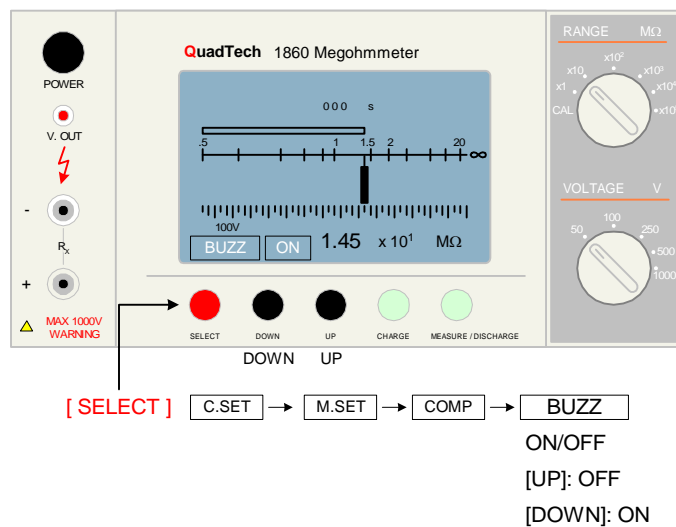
POWER

V. OUT

-

$R_x$

+

MAX 1000V WARNING

QuadTech 1860 Megohmmeter

000 s

.5 1 1.5 2 20 ∞

100V

BUZZ ON 1.45 x $10^1$ MΩ

SELECT DOWN UP CHARGE MEASURE / DISCHARGE

DOWN UP

RANGE MΩ

CAL x1 x10 x$10^2$ x$10^3$ x$10^4$ x$10^5$

VOLTAGE V

50 100 250 500 1000

[ SELECT ] C.SET → M.SET → COMP → BUZZ

ON/OFF

[UP]: OFF

[DOWN]: ON